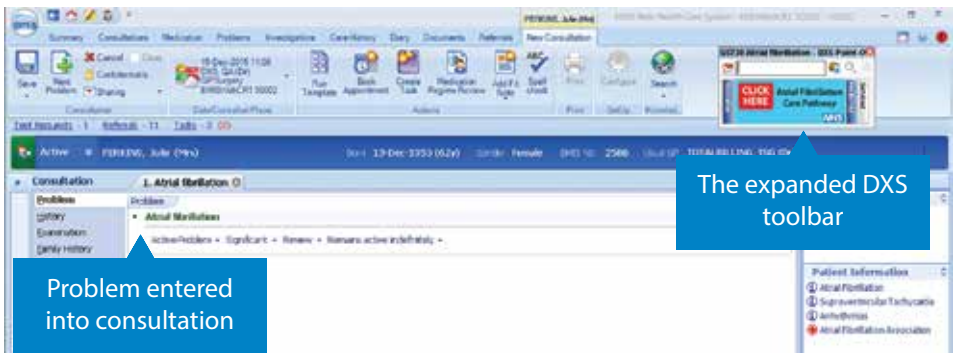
PERKINS, Julie (Mrs)

Summary Consultations Medication Problems Investigations Care History Diary Documents Referrals New Consultation

Save New Problem Cancel Close Confidentiality Sharing

15-Dec-2015 11:08 Surgery

Consultation Date/Consultation Place

Plan Template Book Appointment Create Task Medication Regime Review Add to Tasks Spell check

Actions

Print Configure Search

Print Set Up Internet

Atrial Fibrillation - DXS Point-of-Care

CLICK HERE Atrial Fibrillation Care Pathway

Test Requests - 1 Referrals - 11 Tasks - 0

Active PERKINS, Julie (Mrs) Born 13-Dec-1953 (62y) Gender Female

Consultation

1. Atrial fibrillation

Problem

History

Examination

Family History

Problem

Atrial fibrillation

Active Problem Significant Review Remains active indefinitely

The expanded DXS toolbar

Problem entered into consultation

Patient Information

Atrial Fibrillation

Supraventricular Tachycardia

Arrhythmias

Atrial Fibrillation Association